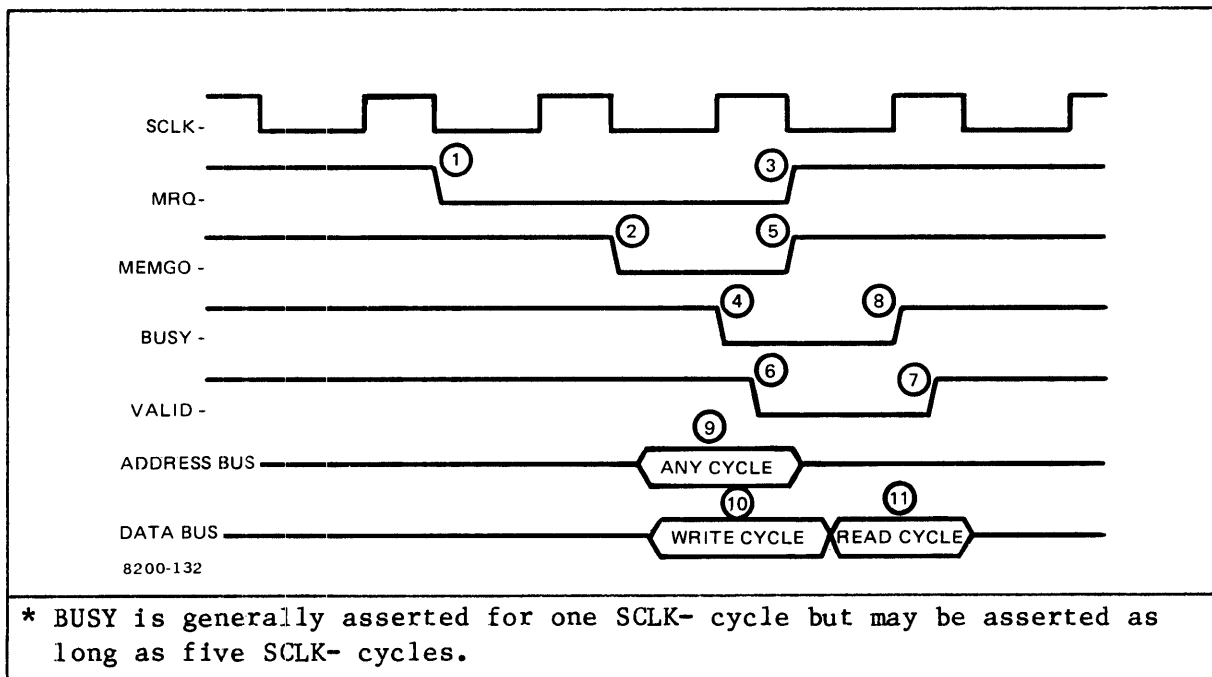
SCLK-

MRQ-

MEMGO-

BUSY-

VALID-

ADDRESS BUS

DATA BUS

8200-132

1

3

2

5

4

8

6

7

9

ANY CYCLE

10

11

WRITE CYCLE

READ CYCLE

* BUSY is generally asserted for one SCLK- cycle but may be asserted as long as five SCLK- cycles.